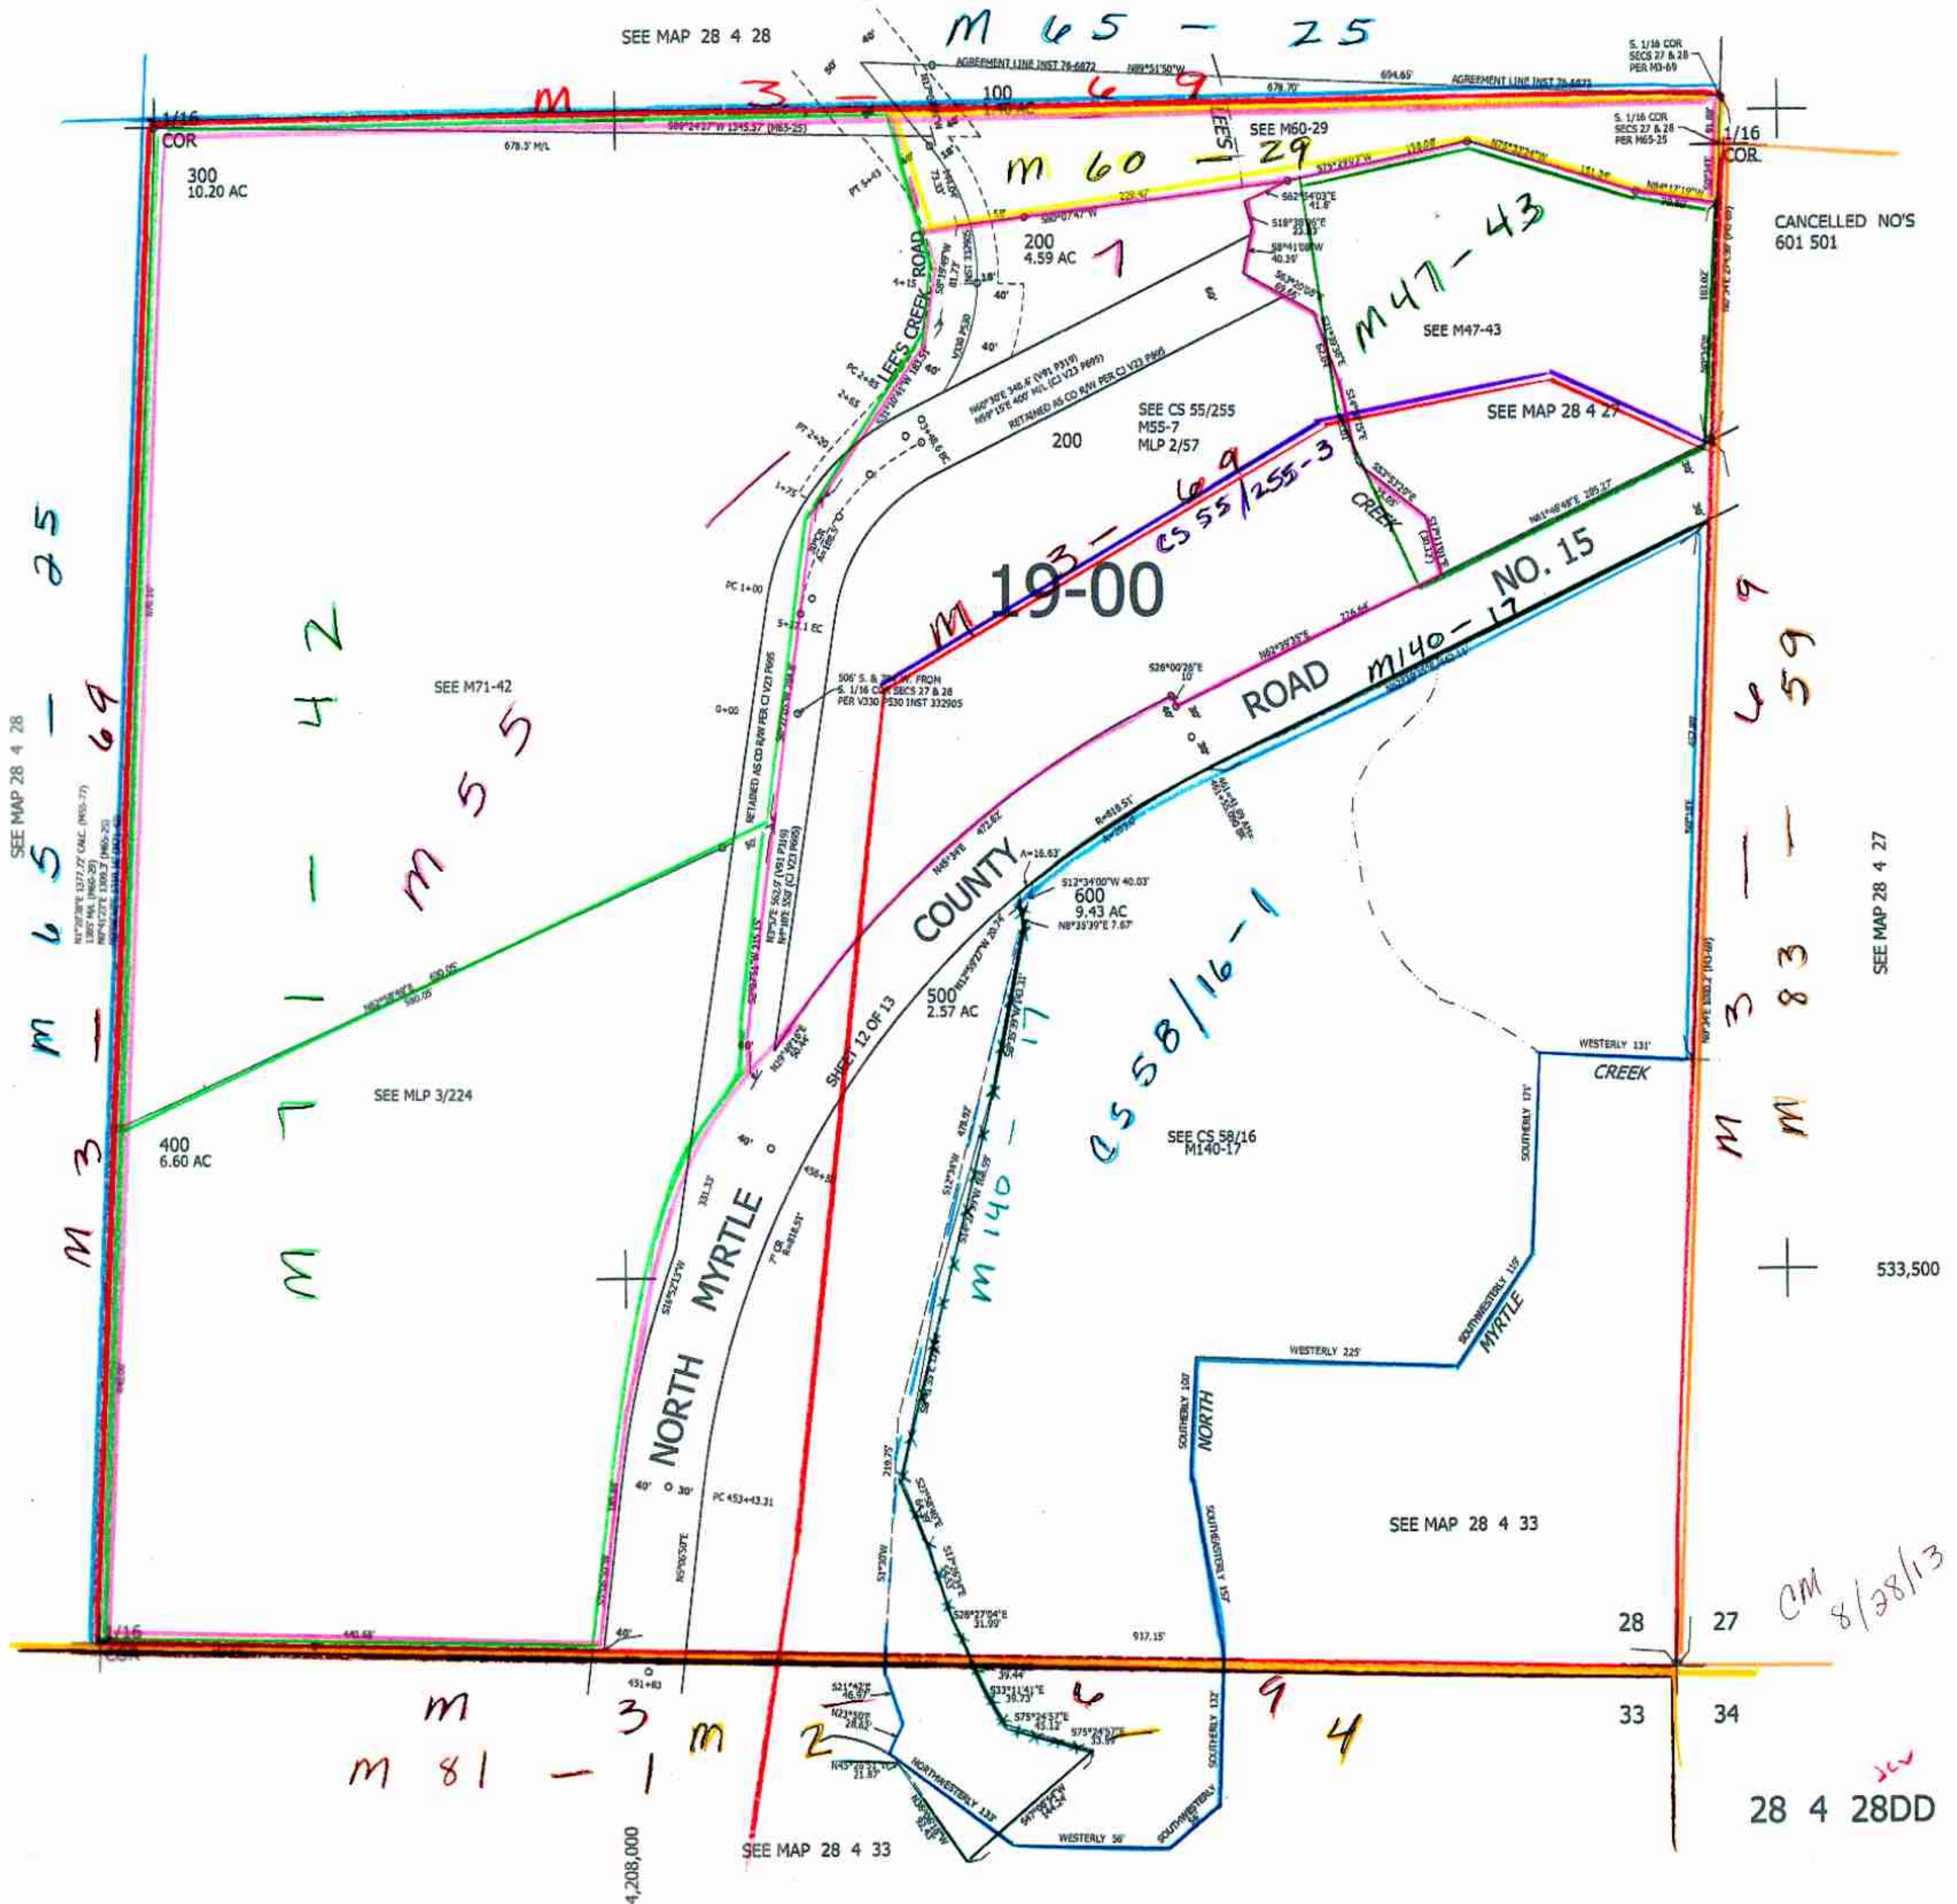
SEE MAP 28 4 28

M 65 - 25

AGREEMENT LINE INST 76-6872
N89°51'50"W
694.65'
678.70'
AGREEMENT LINE INST 76-6872

S. 1/16 COR SECS 27 & 28 PER M3-69

M 3 - 69

100
1.40 AC

1/16 COR

S89°24'27"W 1345.57' (M65-25)

678.5' M/L

SEE M60-29

S. 1/16 COR SECS 27 & 28 PER M65-25

1/16 COR.

M 60 - 29

300
10.20 AC

229.42'

200
4.59 AC

7

CANCELLED NO'S
601 501

M47-43

LEE'S CREEK ROAD

SEE M47-43

SEE CS 55/255
M55-7
MLP 2/57

200

SEE MAP 28 4 27

RETAINED AS CO R/W PER CJ V23 P695

M 3 - 69
CS 55/255-3

CREEK

M 19-00

NO. 15

M 65 - 25

M 71 - 42

SEE M71-42

M 140 - 17

ROAD

506' S. & W. FROM S. 1/16 COR SECS 27 & 28 PER V330 P530 INST 332905

M 3 - 69

M 71 - M55

SEE MAP 28 4 28

COUNTY

600
9.43 AC

500
2.57 AC

SHEET 12 OF 13

CS 58/16-1

M 140 - 17

SEE MLP 3/224

400
6.60 AC

WESTERLY 131'

CREEK

SEE CS 58/16
M140-17

M 3 - 69

M 3 - 83 - 59

SEE MAP 28 4 27

NORTH MYRTLE

533,500

SOUTHERLY 171'

SOUTHWESTERLY 115'
MYRTLE

WESTERLY 225'

NORTH

SOUTHERLY 107'

SEE MAP 28 4 33

SOUTHEASTERLY 157'

CM 8/28/13

28 27
33 34

M 3 - 69 - 4

M 81 - 1 M 2

NORTHWESTERLY 133'

WESTERLY 56'

SOUTHERLY 132'

SEE MAP 28 4 33

4,208,000

JCW
28 4 28DD